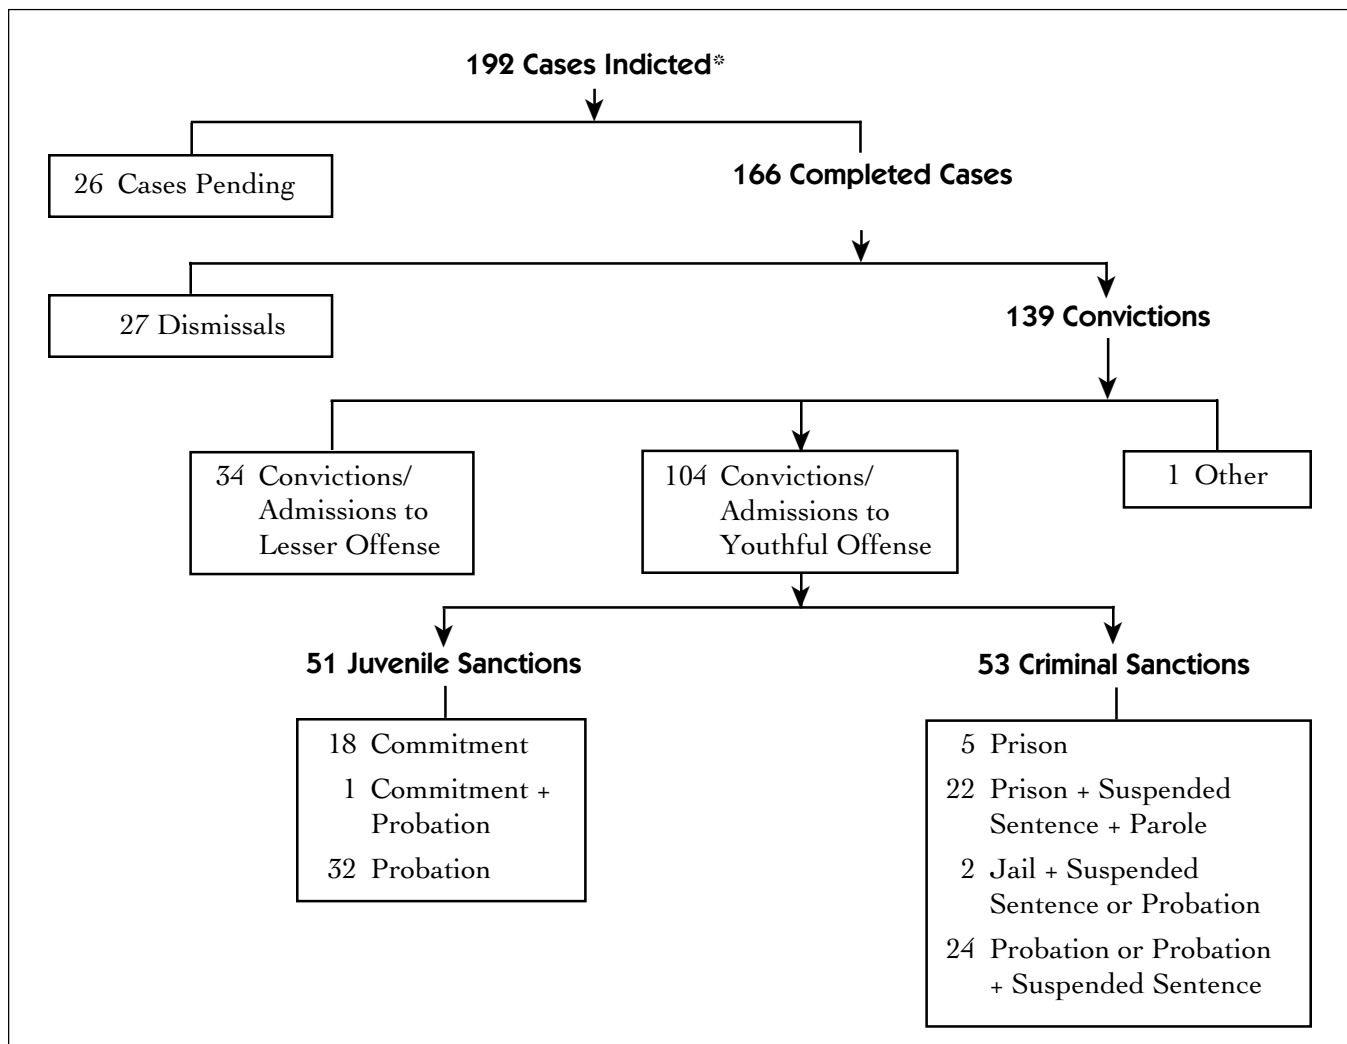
192 Cases Indicted*

26 Cases Pending

166 Completed Cases

27 Dismissals

139 Convictions

34 Convictions/ Admissions to Lesser Offense

104 Convictions/ Admissions to Youthful Offense

1 Other

51 Juvenile Sanctions

53 Criminal Sanctions

18 Commitment
1 Commitment + Probation
32 Probation

5 Prison
22 Prison + Suspended Sentence + Parole
2 Jail + Suspended Sentence or Probation
24 Probation or Probation + Suspended Sentence